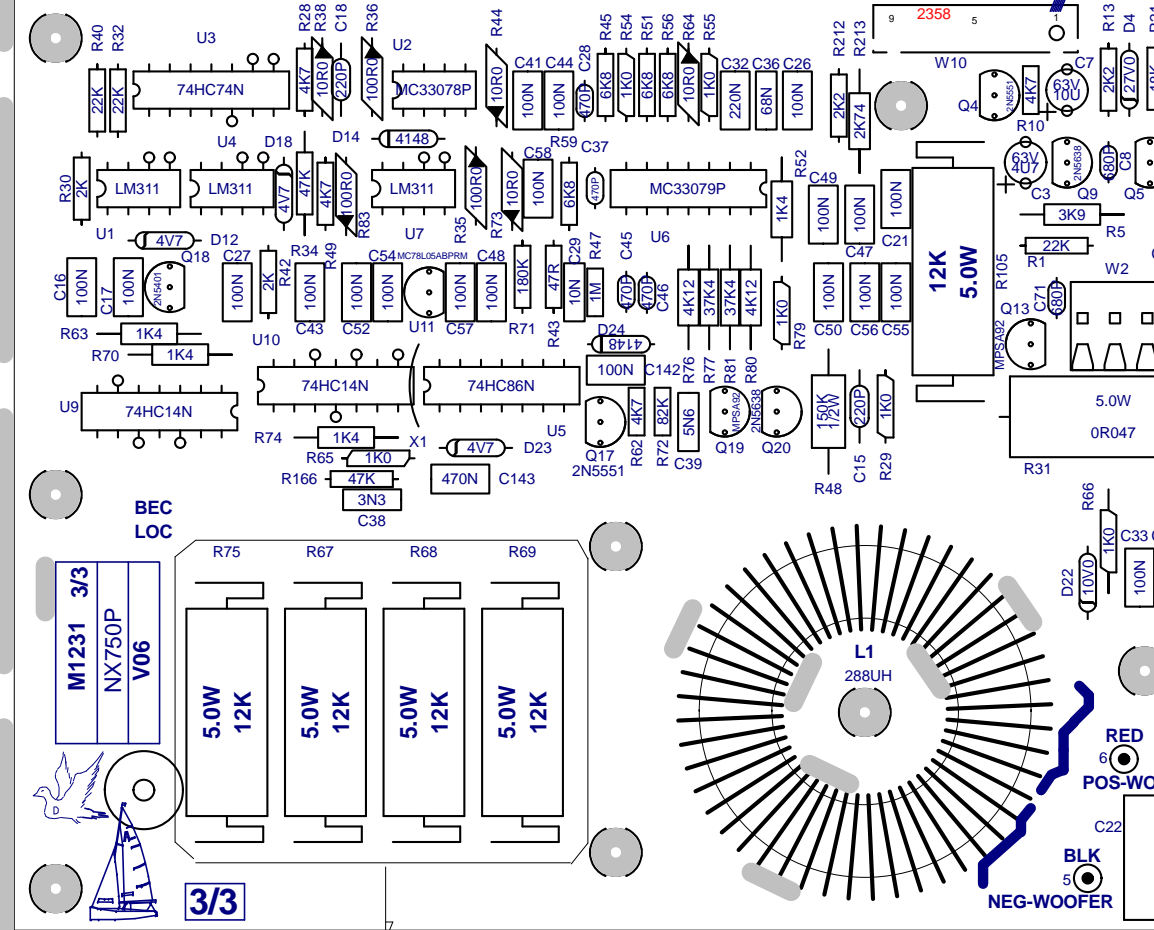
R40 R32 U3 R28 R38 C18 R36 U2 R44 R45 R54 R51 R64 R55 R212 R213 9 2358 5 1 R13 D4
22K 22K 74HC74N 4K7 10R0 220P 100R0 MC33078P 10R0 C41 C44 C28 6K8 1K0 6K8 10R0 1K0 C32 C36 C26 W10
100N 100N 470P 6K8 220N 68N 100N 2K2 2K74 Q4 2N5551 4K7 C7 63V 10U 2K2 27V0 10K
U4 D18 D14 4148 R59 C37 R10
R30 2K LM311 LM311 4V7 47K 4K7 100R0 LM311 100R0 10R0 C58 100N 6K8 470P MC33079P R52 C49 63V 4U7 2N5638 680P C8
R83 R35 R73 1K4 100N 100N 100N C3 Q9 Q5
U1 4V7 D12 U7 U6 C47 C21 3K9 R5
C27 R34 R42 R49 C54 MC78L05ABPRM C48 C29 R47 C45 12K 5.0W R105 22K R1 W2
C16 C17 Q18 2N5401 100N 2K 100N 100N 100N 100N 100N 180K 47R 10N 1M 470P 470P C46 4K12 37K4 37K4 4K12 1K0 100N 100N 100N C71 680P Q13
R63 1K4 C43 C52 U11 C57 R71 R43 D24 R79 C50 C56 C55 MPSA92
R70 1K4 U10 4148
74HC14N 74HC86N 100N C142 R76 R77 R81 R80
U9 74HC14N 4K7 82K 5N6 MPSA92 2N5638 150K 1/2W 220P 1K0 5.0W
R74 1K4 X1 U5 Q17 R62 R72 C39 Q19 Q20 0R047
R65 1K0 4V7 D23 2N5551 C15 R29 R31
R166 47K 470N C143 R48
3N3 C38 R66
BEC LOC C33
R75 R67 R68 R69 1K0
M1231 3/3 NX750P V06 D22 10V0 100N
5.0W 12K 5.0W 12K 5.0W 12K 5.0W 12K L1 288UH
RED 6 POS-WO
C22
BLK 5 NEG-WOOFER
3/3